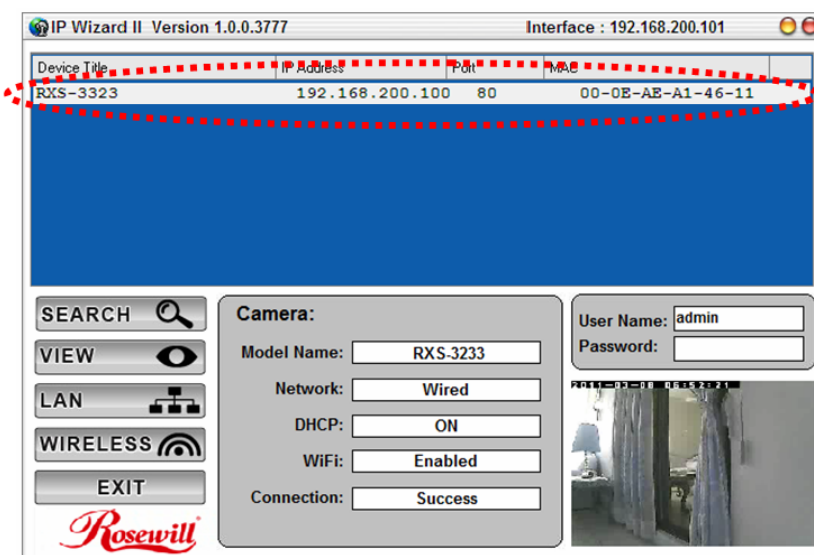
IP Wizard II Version 1.0.0.3777

Interface : 192.168.200.101

| Device Title | IP Address | Port | MAC |
|---|---|---|---|
| RXS-3323 | 192.168.200.100 | 80 | 00-0E-AE-A1-46-11 |

SEARCH

VIEW

LAN

WIRELESS

EXIT

Rosewill

Camera:

Model Name: RXS-3233

Network: Wired

DHCP: ON

WiFi: Enabled

Connection: Success

User Name: admin

Password:

2011-03-08 06:52:21